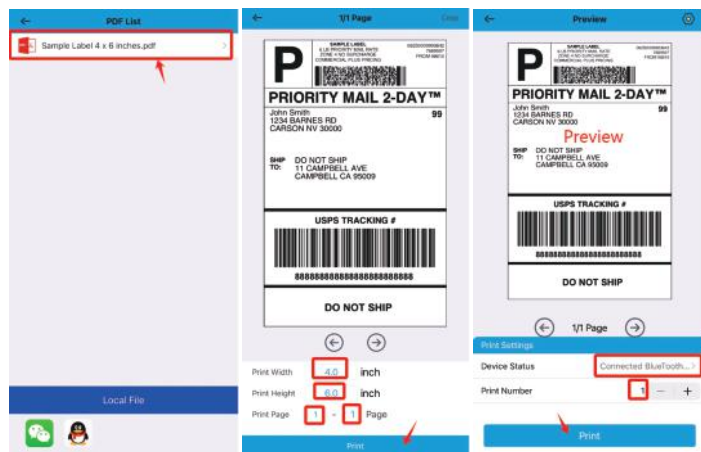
PDF List

Sample Label 4 x 6 inches.pdf

Local File

1/1 Page

Crop

P

SAMPLE LABEL

PRIORITY MAIL 2-DAY™

John Smith
1234 BARNES RD
CARSON NV 30000

99

SHIP TO: DO NOT SHIP
11 CAMPBELL AVE
CAMPBELL CA 95009

USPS TRACKING #

8888888888888888888888

DO NOT SHIP

Print Width 4.0 inch

Print Height 6.0 inch

Print Page 1 - 1 Page

Print

Preview

P

PRIORITY MAIL 2-DAY™

John Smith
1234 BARNES RD
CARSON NV 30000

99

Preview

SHIP TO: DO NOT SHIP
11 CAMPBELL AVE
CAMPBELL CA 95009

USPS TRACKING #

8888888888888888888888

DO NOT SHIP

1/1 Page

Print Settings

Device Status Connected BlueTooth...

Print Number 1 − +

Print